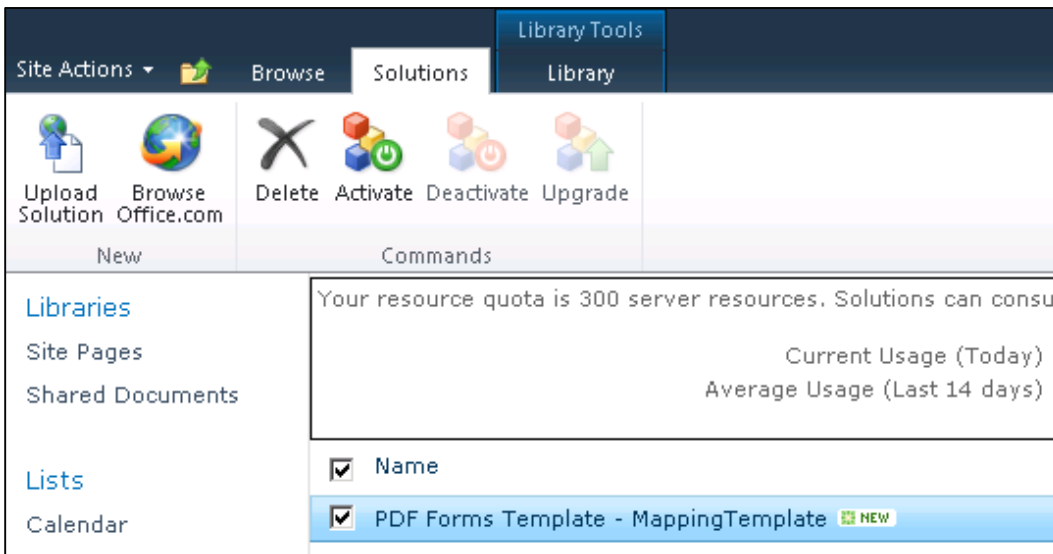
Library Tools

Site Actions ▾ Browse Solutions Library

Upload Solution Browse Office.com

New

Delete Activate Deactivate Upgrade

Commands

Libraries

Site Pages

Shared Documents

Lists

Calendar

Your resource quota is 300 server resources. Solutions can consu

Current Usage (Today)

Average Usage (Last 14 days)

Name

PDF Forms Template - MappingTemplate NEW